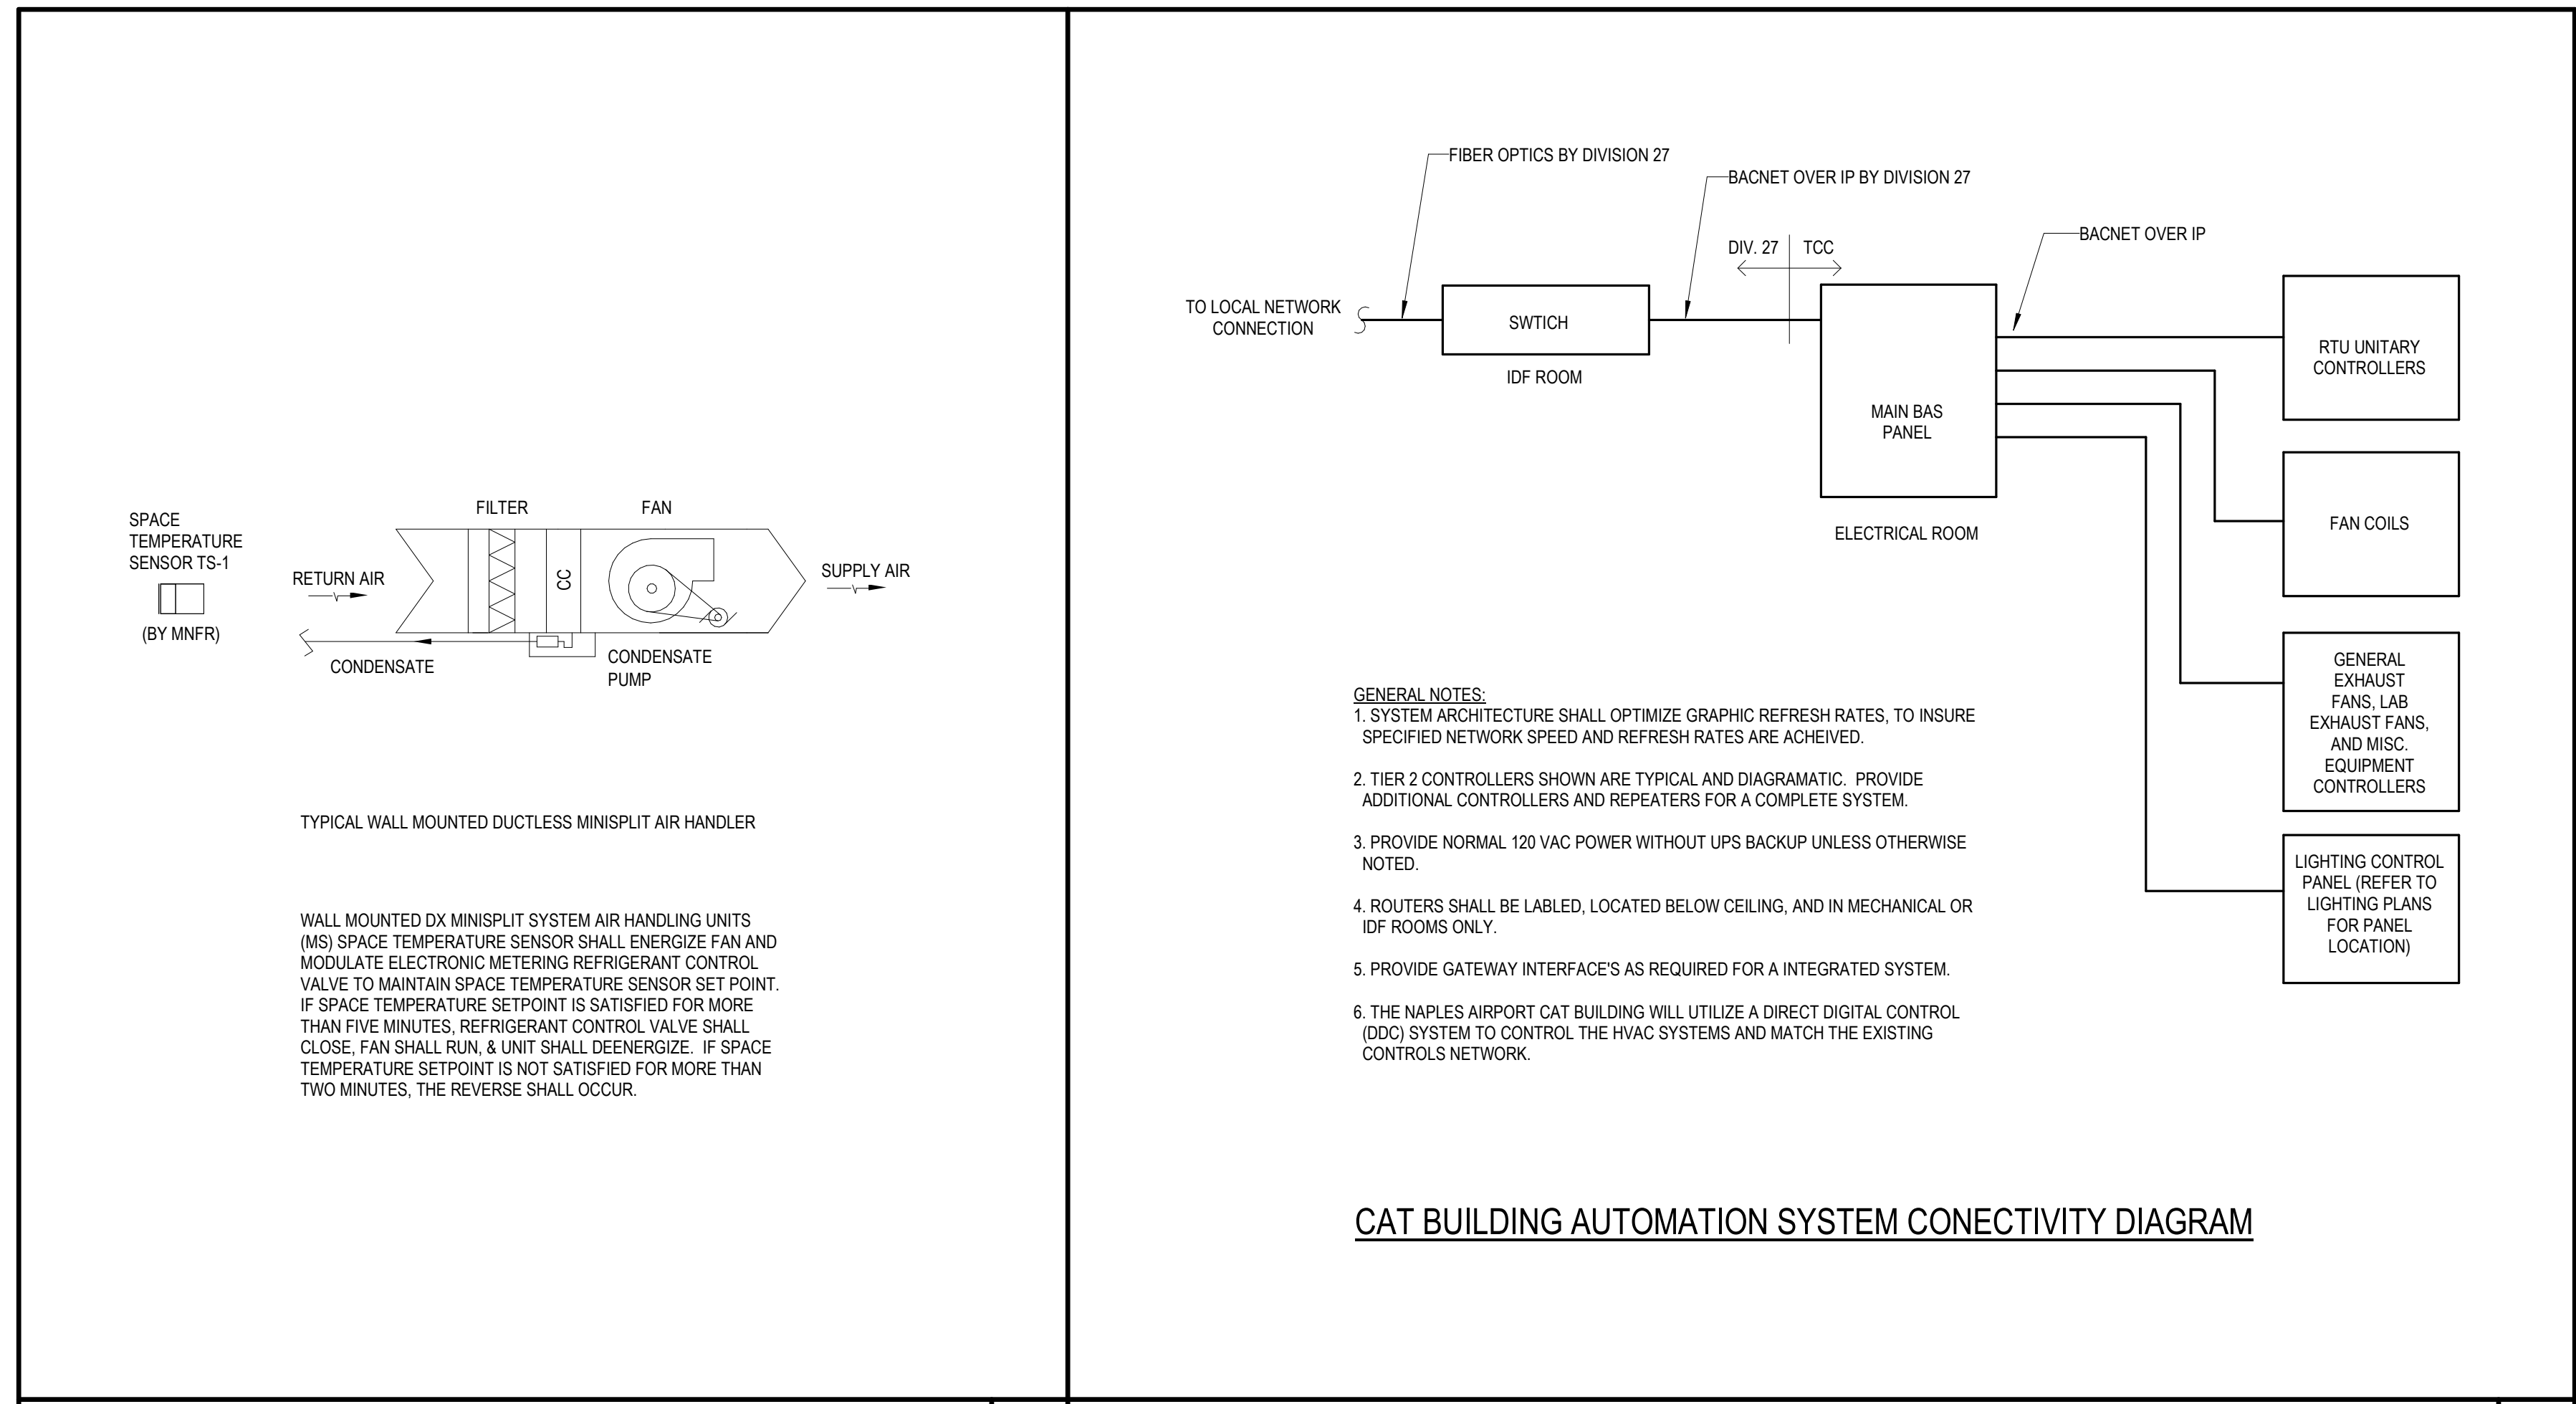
SPACE TEMPERATURE SENSOR TS-1

(BY MNFR)

FILTER

FAN

RETURN AIR

CC

SUPPLY AIR

CONDENSATE

CONDENSATE PUMP

TYPICAL WALL MOUNTED DUCTLESS MINISPLIT AIR HANDLER

WALL MOUNTED DX MINISPLIT SYSTEM AIR HANDLING UNITS (MS) SPACE TEMPERATURE SENSOR SHALL ENERGIZE FAN AND MODULATE ELECTRONIC METERING REFRIGERANT CONTROL VALVE TO MAINTAIN SPACE TEMPERATURE SENSOR SET POINT. IF SPACE TEMPERATURE SETPOINT IS SATISFIED FOR MORE THAN FIVE MINUTES, REFRIGERANT CONTROL VALVE SHALL CLOSE, FAN SHALL RUN, & UNIT SHALL DEENERGIZE. IF SPACE TEMPERATURE SETPOINT IS NOT SATISFIED FOR MORE THAN TWO MINUTES, THE REVERSE SHALL OCCUR.

FIBER OPTICS BY DIVISION 27

BACNET OVER IP BY DIVISION 27

DIV. 27

TCC

BACNET OVER IP

TO LOCAL NETWORK CONNECTION

SWTICH

IDF ROOM

MAIN BAS PANEL

ELECTRICAL ROOM

RTU UNITARY CONTROLLERS

FAN COILS

GENERAL EXHAUST FANS, LAB EXHAUST FANS, AND MISC. EQUIPMENT CONTROLLERS

LIGHTING CONTROL PANEL (REFER TO LIGHTING PLANS FOR PANEL LOCATION)

GENERAL NOTES:
1. SYSTEM ARCHITECTURE SHALL OPTIMIZE GRAPHIC REFRESH RATES, TO INSURE SPECIFIED NETWORK SPEED AND REFRESH RATES ARE ACHEIVED.

2. TIER 2 CONTROLLERS SHOWN ARE TYPICAL AND DIAGRAMATIC. PROVIDE ADDITIONAL CONTROLLERS AND REPEATERS FOR A COMPLETE SYSTEM.

3. PROVIDE NORMAL 120 VAC POWER WITHOUT UPS BACKUP UNLESS OTHERWISE NOTED.

4. ROUTERS SHALL BE LABLED, LOCATED BELOW CEILING, AND IN MECHANICAL OR IDF ROOMS ONLY.

5. PROVIDE GATEWAY INTERFACE'S AS REQUIRED FOR A INTEGRATED SYSTEM.

6. THE NAPLES AIRPORT CAT BUILDING WILL UTILIZE A DIRECT DIGITAL CONTROL (DDC) SYSTEM TO CONTROL THE HVAC SYSTEMS AND MATCH THE EXISTING CONTROLS NETWORK.

CAT BUILDING AUTOMATION SYSTEM CONECTIVITY DIAGRAM